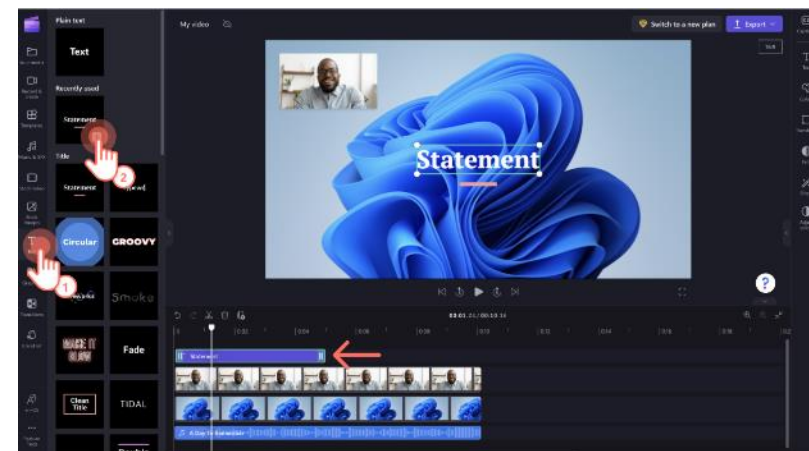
Plain text

Text

Recently used

Statement

Title

Statement

Circular

GROOVY

Smoke

Fade

Clean Title

TIDAL

My video

Switch to a new plan

Export

Statement

1

2

00:01.21 / 00:10.14

Statement

A Day To Remember

?